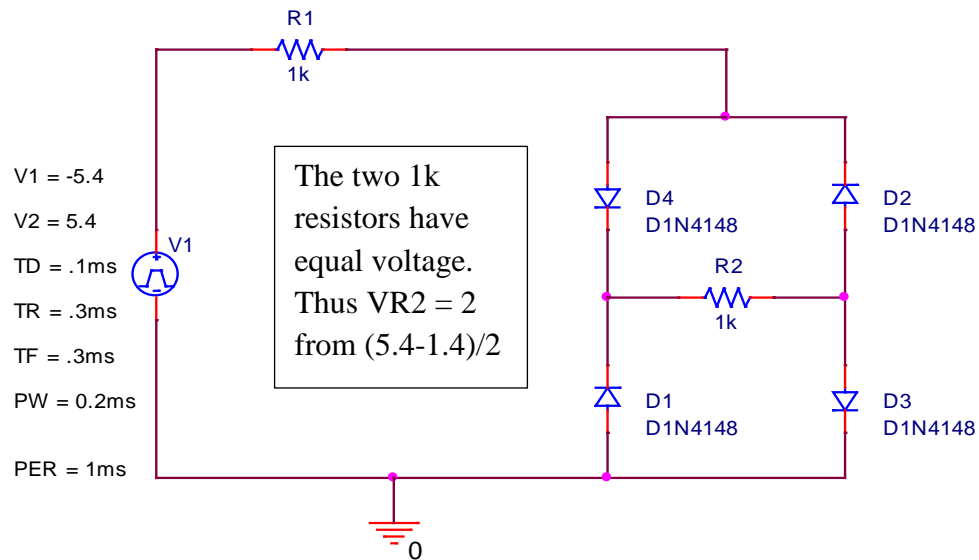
R1
1k

V1 = -5.4
V2 = 5.4
TD = .1ms
TR = .3ms
TF = .3ms
PW = 0.2ms
PER = 1ms

V1

The two 1k resistors have equal voltage. Thus VR2 = 2 from (5.4-1.4)/2

D4
D1N4148

D2
D1N4148

R2
1k

D1
D1N4148

D3
D1N4148

0